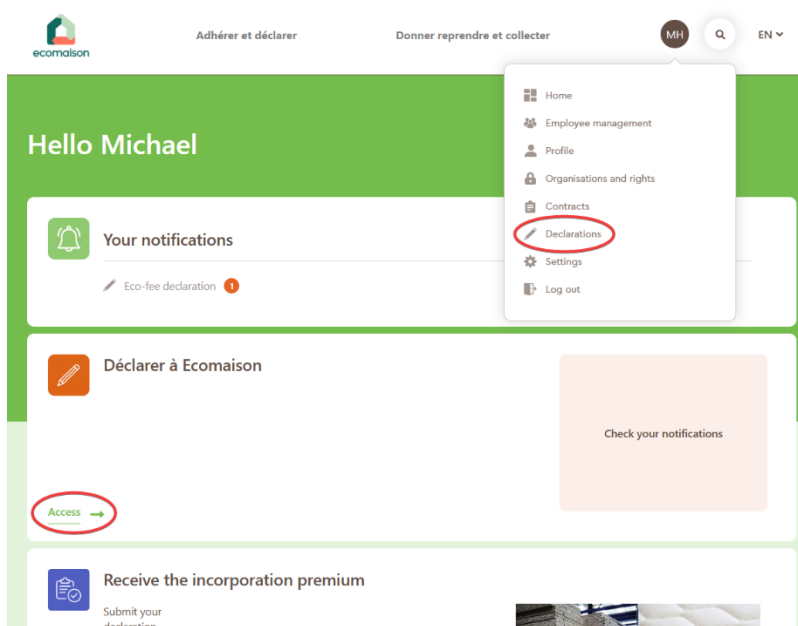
ecomaison

Adhérer et déclarer

Donner reprendre et collecter

MH

EN

Home

Employee management

Profile

Organisations and rights

Contracts

Declarations

Settings

Log out

Hello Michael

Your notifications

Eco-fee declaration 1

Déclarer à Ecomaison

Check your notifications

Access →

Receive the incorporation premium

Submit your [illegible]